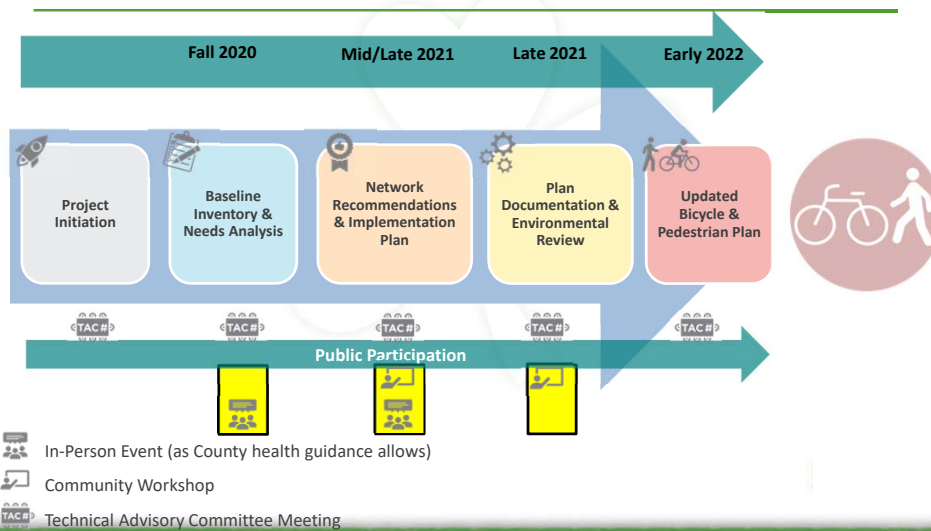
Fall 2020
Mid/Late 2021
Late 2021
Early 2022

Project Initiation

Baseline Inventory & Needs Analysis

Network Recommendations & Implementation Plan

Plan Documentation & Environmental Review

Updated Bicycle & Pedestrian Plan

TAC#
TAC#
TAC#
TAC#
TAC#

Public Participation

In-Person Event (as County health guidance allows)

Community Workshop

TAC# Technical Advisory Committee Meeting